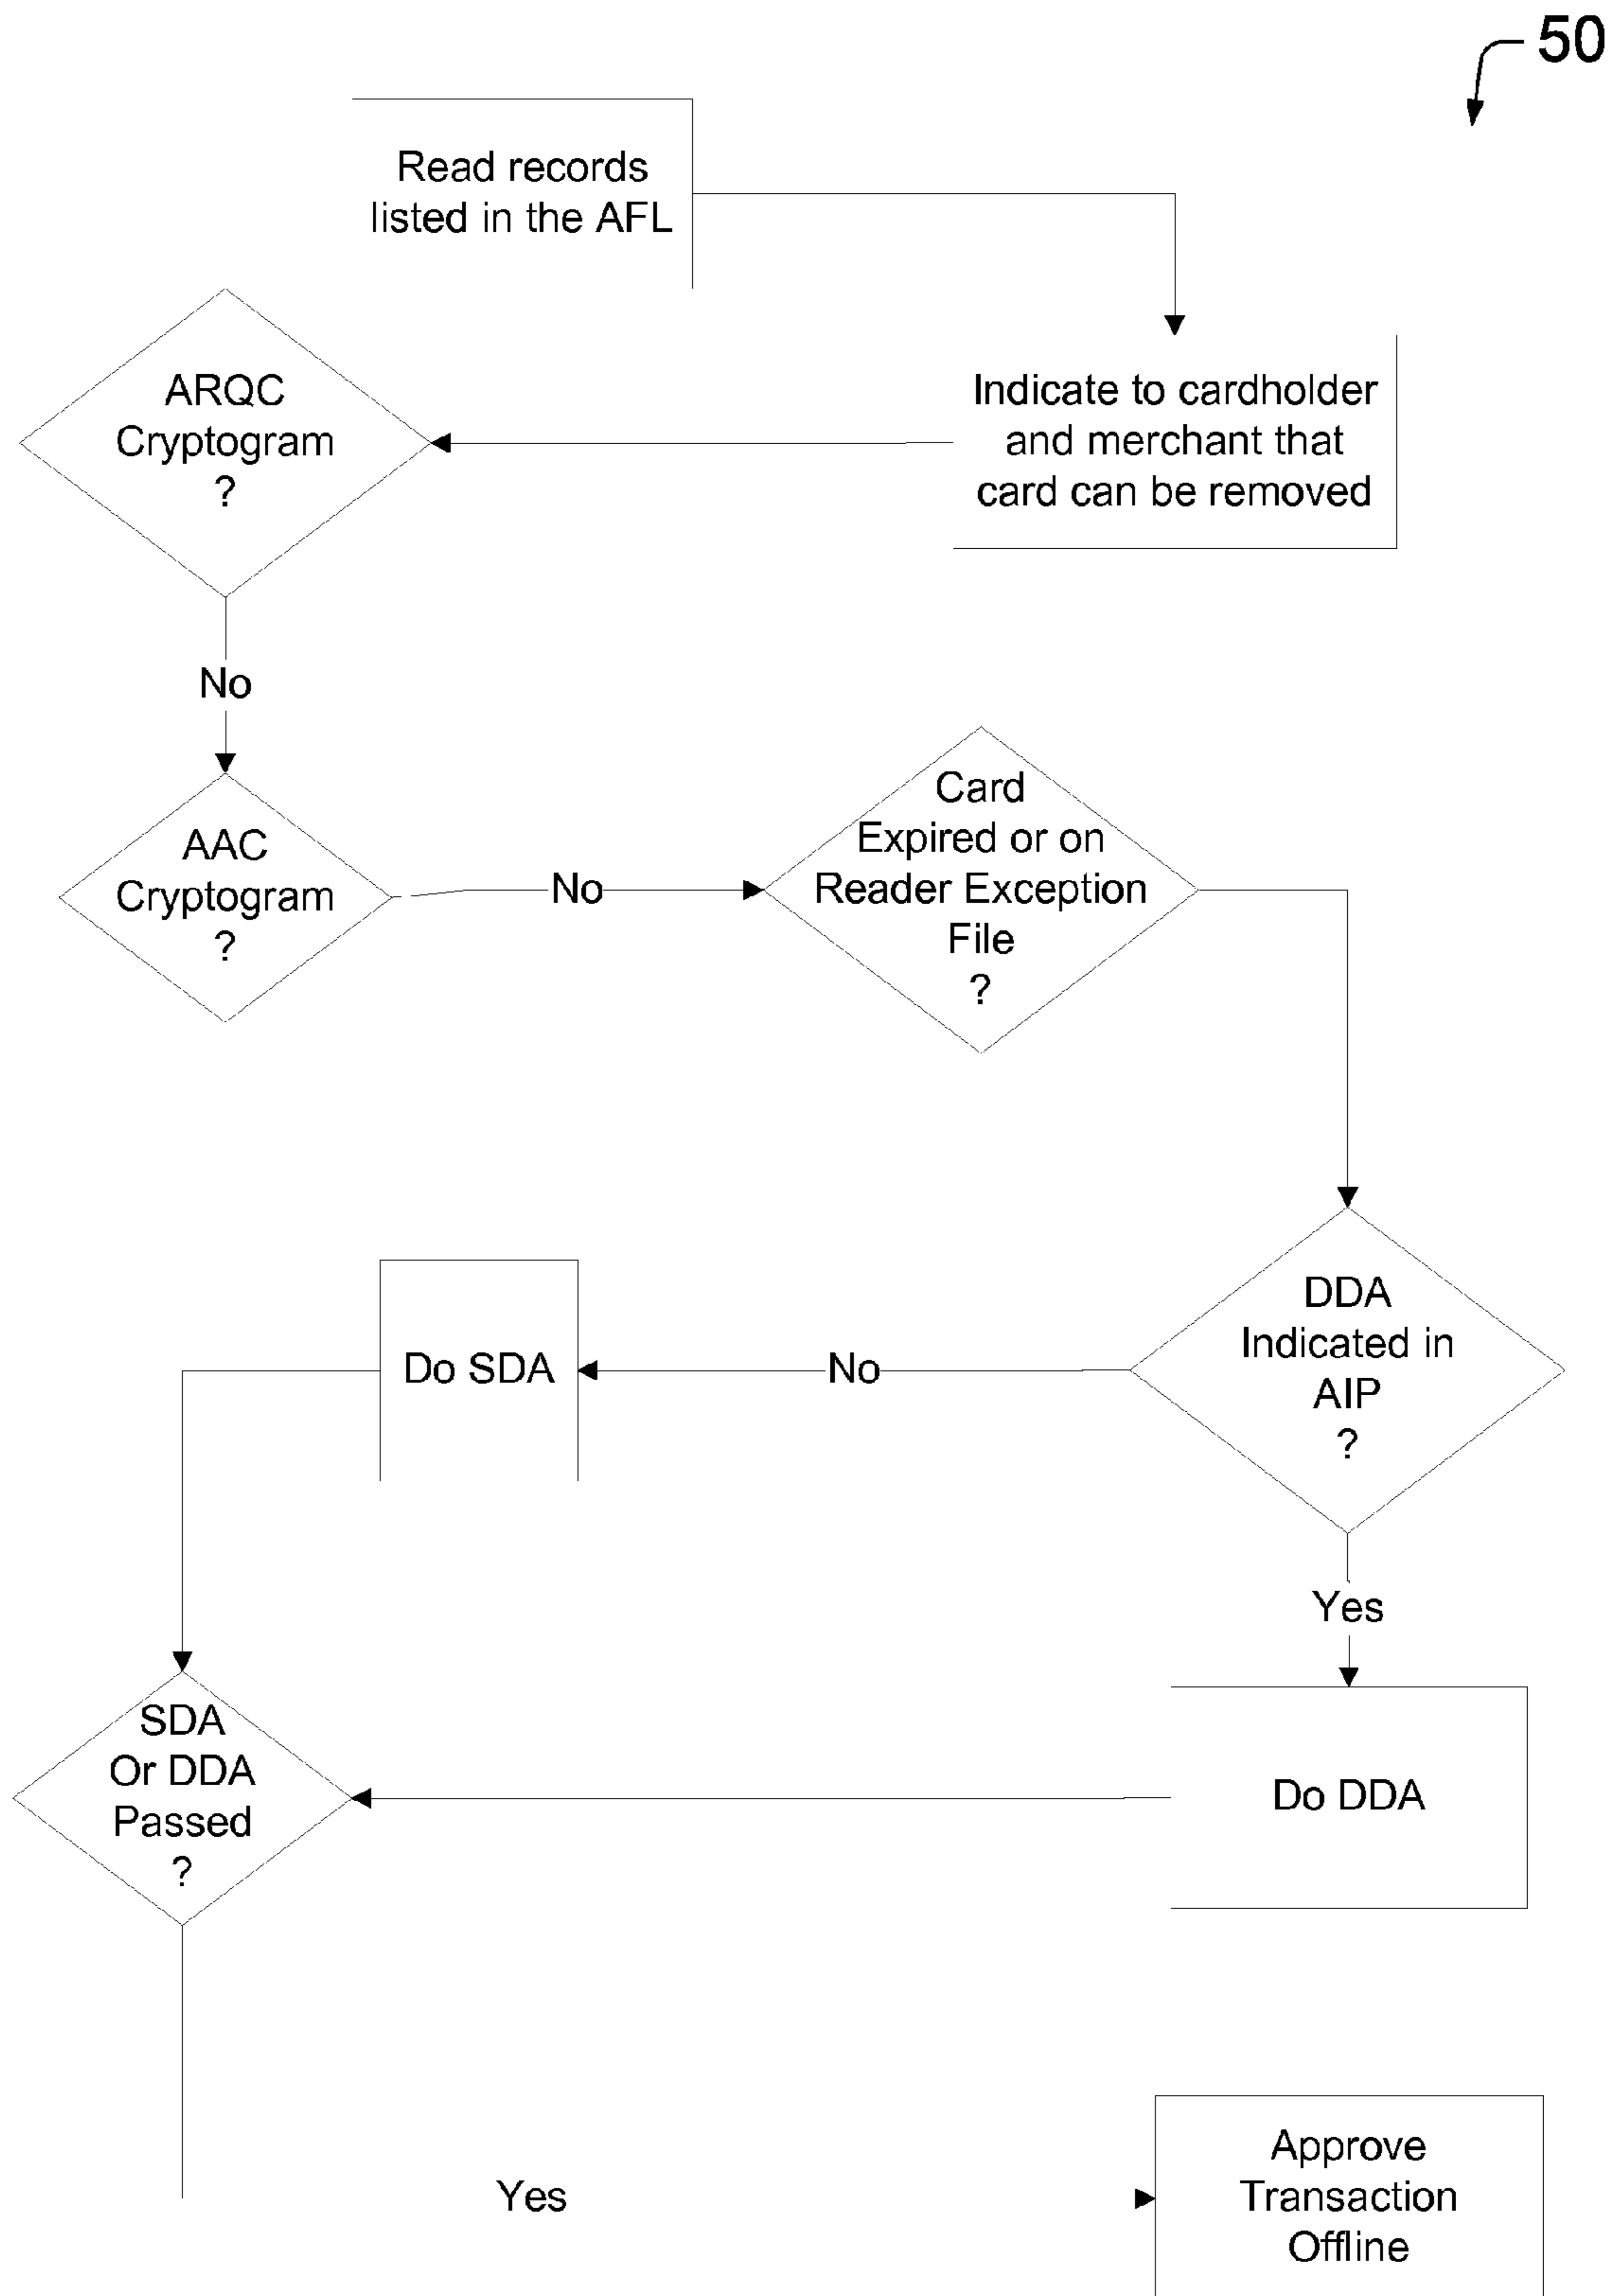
50

Read records listed in the AFL

Indicate to cardholder and merchant that card can be removed

ARQC Cryptogram ?

No

AAC Cryptogram ?

No

Card Expired or on Reader Exception File ?

DDA Indicated in AIP ?

No

Do SDA

Yes

Do DDA

SDA Or DDA Passed ?

Yes

Approve Transaction Offline